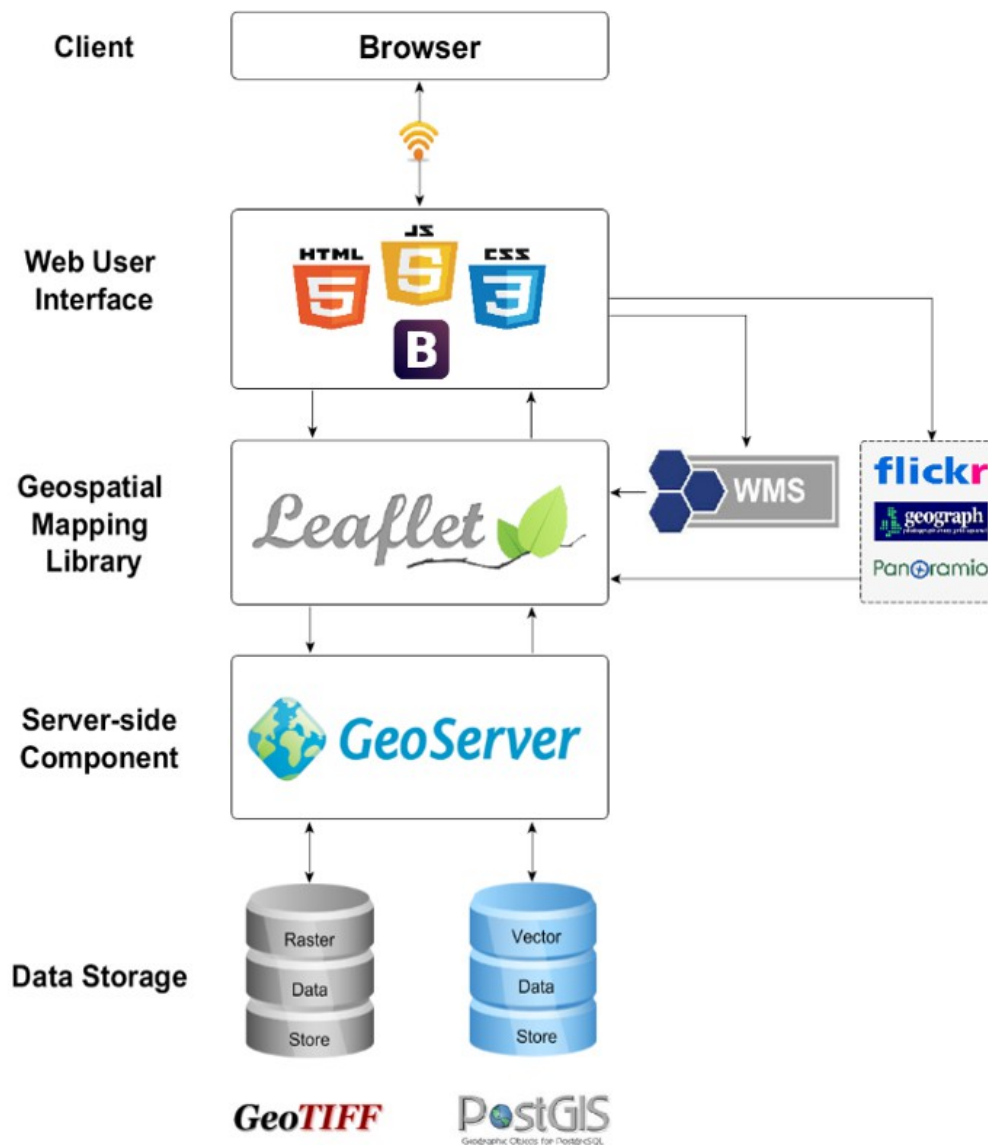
Client

Browser

Web User Interface

HTML

JS

CSS

B

Geospatial Mapping Library

Leaflet

WMS

flickr

geograph

Panoramio

Server-side Component

GeoServer

Data Storage

Raster

Data

Store

Vector

Data

Store

GeoTIFF

PostGIS

Geographic Objects for PostgreSQL